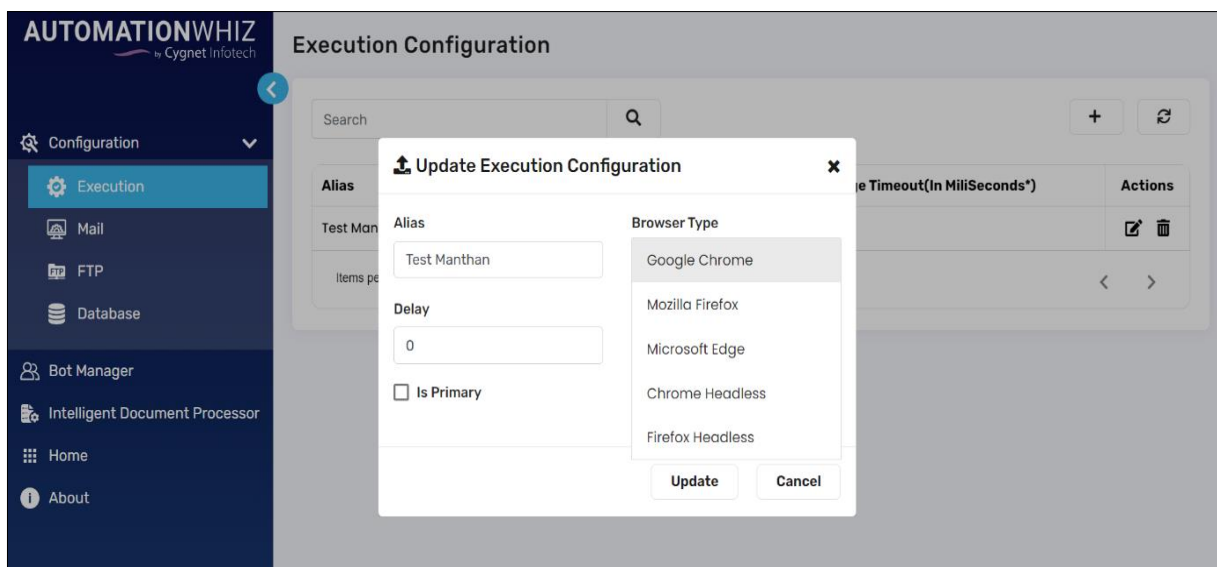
AUTOMATIONWHIZ
by Cygnet Infotech

Configuration
Execution
Mail
FTP
Database
Bot Manager
Intelligent Document Processor
Home
About

Execution Configuration

Search

| Alias | ...e Timeout(In MiliSeconds*) | Actions |
|---|---|---|
| Test Man... | | |

Items pe...

Update Execution Configuration

Alias
Test Manthan

Delay
0

Is Primary

Browser Type
Google Chrome
Mozilla Firefox
Microsoft Edge
Chrome Headless
Firefox Headless

Update
Cancel